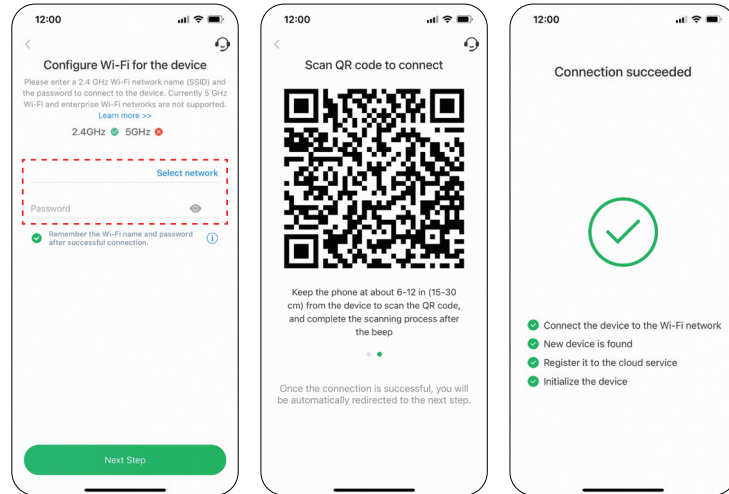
12:00

Configure Wi-Fi for the device

Please enter a 2.4 GHz Wi-Fi network name (SSID) and the password to connect to the device. Currently 5 GHz Wi-Fi and enterprise Wi-Fi networks are not supported.

Learn more >>

2.4GHz 5GHz

Select network

Password

Remember the Wi-Fi name and password after successful connection.

Next Step

12:00

Scan QR code to connect

Keep the phone at about 6-12 in (15-30 cm) from the device to scan the QR code, and complete the scanning process after the beep

Once the connection is successful, you will be automatically redirected to the next step.

12:00

Connection succeeded

Connect the device to the Wi-Fi network

New device is found

Register it to the cloud service

Initialize the device